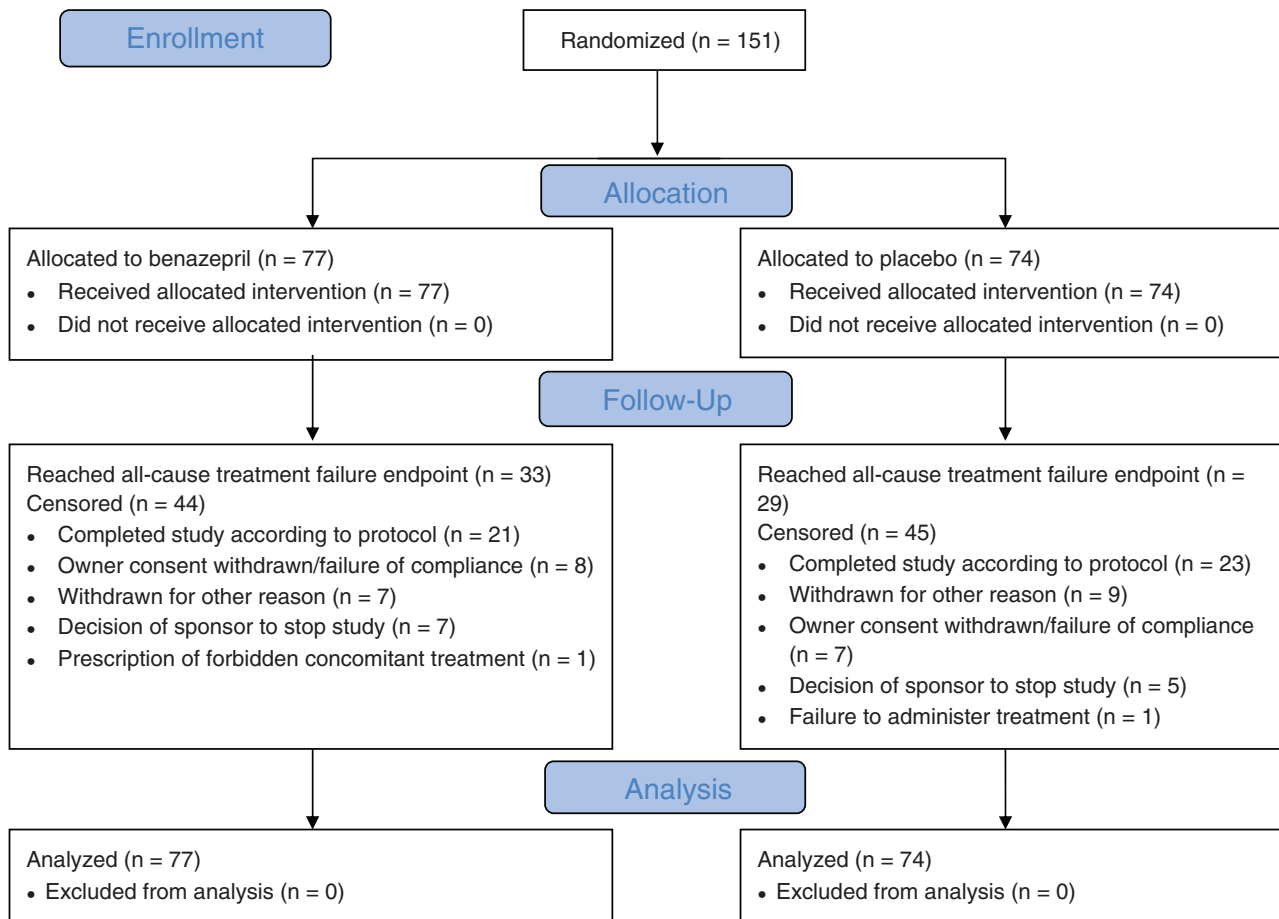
Enrollment

Randomized (n = 151)

Allocation

Allocated to benazepril (n = 77)
- Received allocated intervention (n = 77)
- Did not receive allocated intervention (n = 0)

Allocated to placebo (n = 74)
- Received allocated intervention (n = 74)
- Did not receive allocated intervention (n = 0)

Follow-Up

Reached all-cause treatment failure endpoint (n = 33)
Censored (n = 44)
- Completed study according to protocol (n = 21)
- Owner consent withdrawn/failure of compliance (n = 8)
- Withdrawn for other reason (n = 7)
- Decision of sponsor to stop study (n = 7)
- Prescription of forbidden concomitant treatment (n = 1)

Reached all-cause treatment failure endpoint (n = 29)
Censored (n = 45)
- Completed study according to protocol (n = 23)
- Withdrawn for other reason (n = 9)
- Owner consent withdrawn/failure of compliance (n = 7)
- Decision of sponsor to stop study (n = 5)
- Failure to administer treatment (n = 1)

Analysis

Analyzed (n = 77)
- Excluded from analysis (n = 0)

Analyzed (n = 74)
- Excluded from analysis (n = 0)